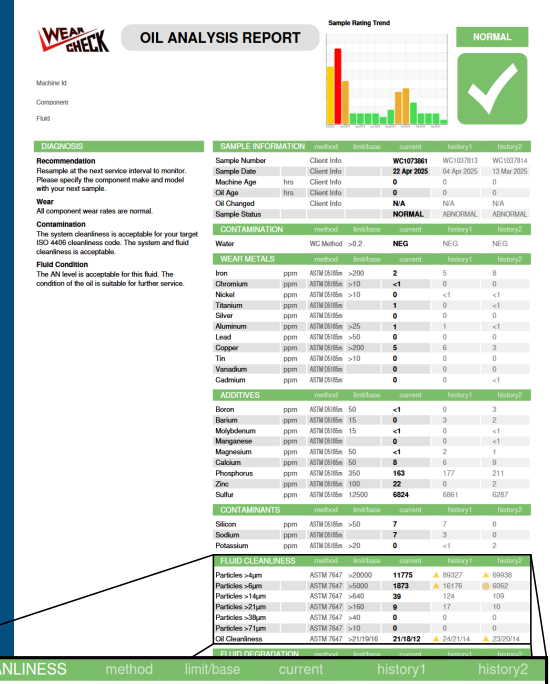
WEAR CHECK

OIL ANALYSIS REPORT

Sample Rating Trend

NORMAL

Machine Id

Component

Fluid

DIAGNOSIS

Recommendation
Resample at the next service interval to monitor. Please specify the component make and model with your next sample.

Wear
All component wear rates are normal.

Contamination
The system cleanliness is acceptable for your target ISO 4406 cleanliness code. The system and fluid cleanliness is acceptable.

Fluid Condition
The AN level is acceptable for this fluid. The condition of the oil is suitable for further service.

| SAMPLE INFORMATION | | method | limit/base | current | history1 | history2 |
|---|---|---|---|---|---|---|
| Sample Number | | Client Info | | WC1073861 | WC1037813 | WC1037814 |
| Sample Date | | Client Info | | 22 Apr 2025 | 04 Apr 2025 | 13 Mar 2025 |
| Machine Age | hrs | Client Info | | 0 | 0 | 0 |
| Oil Age | hrs | Client Info | | 0 | 0 | 0 |
| Oil Changed | | Client Info | | N/A | N/A | N/A |
| Sample Status | | | | NORMAL | ABNORMAL | ABNORMAL |

| CONTAMINATION | | method | limit/base | current | history1 | history2 |
|---|---|---|---|---|---|---|
| Water | | WC Method | >0.2 | NEG | NEG | NEG |

| WEAR METALS | | method | limit/base | current | history1 | history2 |
|---|---|---|---|---|---|---|
| Iron | ppm | ASTM D5185m | >200 | 2 | 5 | 8 |
| Chromium | ppm | ASTM D5185m | >10 | <1 | 0 | 0 |
| Nickel | ppm | ASTM D5185m | >10 | 0 | <1 | <1 |
| Titanium | ppm | ASTM D5185m | | 1 | 0 | <1 |
| Silver | ppm | ASTM D5185m | | 0 | 0 | 0 |
| Aluminum | ppm | ASTM D5185m | >25 | 1 | 1 | <1 |
| Lead | ppm | ASTM D5185m | >50 | 0 | 0 | 0 |
| Copper | ppm | ASTM D5185m | >200 | 5 | 6 | 3 |
| Tin | ppm | ASTM D5185m | >10 | 0 | 0 | 0 |
| Vanadium | ppm | ASTM D5185m | | 0 | 0 | 0 |
| Cadmium | ppm | ASTM D5185m | | 0 | 0 | <1 |

| ADDITIVES | | method | limit/base | current | history1 | history2 |
|---|---|---|---|---|---|---|
| Boron | ppm | ASTM D5185m | 50 | <1 | 0 | 3 |
| Barium | ppm | ASTM D5185m | 15 | 0 | 3 | 2 |
| Molybdenum | ppm | ASTM D5185m | 15 | <1 | 0 | <1 |
| Manganese | ppm | ASTM D5185m | | 0 | 0 | <1 |
| Magnesium | ppm | ASTM D5185m | 50 | <1 | 2 | 1 |
| Calcium | ppm | ASTM D5185m | 50 | 8 | 6 | 9 |
| Phosphorus | ppm | ASTM D5185m | 350 | 163 | 177 | 211 |
| Zinc | ppm | ASTM D5185m | 100 | 22 | 0 | 2 |
| Sulfur | ppm | ASTM D5185m | 12500 | 6824 | 6861 | 6287 |

| CONTAMINANTS | | method | limit/base | current | history1 | history2 |
|---|---|---|---|---|---|---|
| Silicon | ppm | ASTM D5185m | >50 | 7 | 7 | 8 |
| Sodium | ppm | ASTM D5185m | | 7 | 3 | 0 |
| Potassium | ppm | ASTM D5185m | >20 | 0 | <1 | 2 |

| FLUID CLEANLINESS | method | limit/base | current | history1 | history2 |
|---|---|---|---|---|---|
| Particles >4µm | ASTM 7647 | >20000 | 11775 | 89327 | 69938 |
| Particles >6µm | ASTM 7647 | >5000 | 1873 | 16176 | 6062 |
| Particles >14µm | ASTM 7647 | >640 | 39 | 124 | 109 |
| Particles >21µm | ASTM 7647 | >160 | 9 | 17 | 10 |
| Particles >38µm | ASTM 7647 | >40 | 0 | 0 | 0 |
| Particles >71µm | ASTM 7647 | >10 | 0 | 0 | 0 |
| Oil Cleanliness | ASTM 7647 | >21/19/16 | 21/18/12 | 24/21/14 | 23/20/14 |

FLUID DEGRADATION

ANLINESS method limit/base current history1 history2